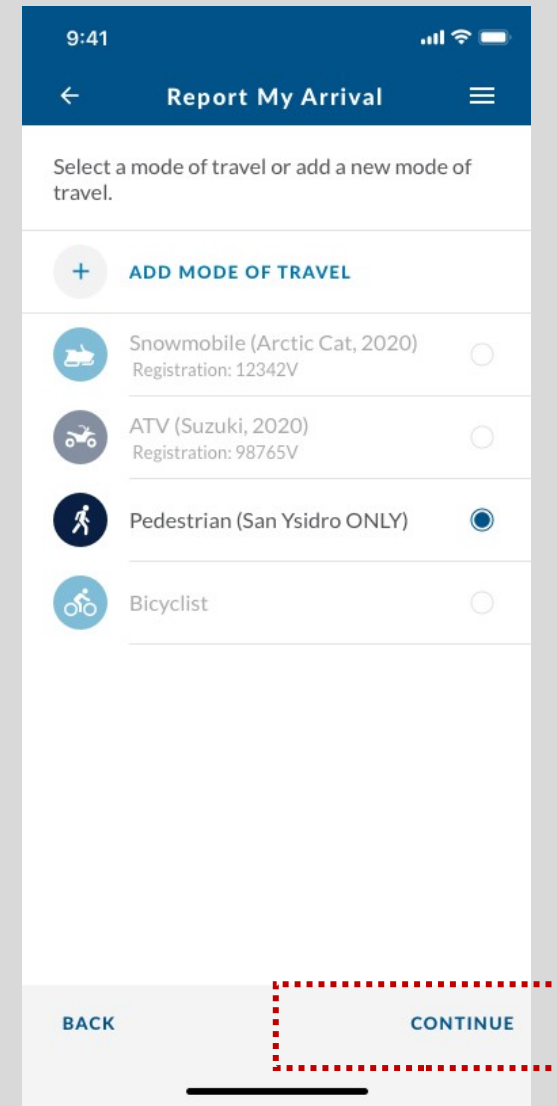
9:41

Report My Arrival

Select a mode of travel or add a new mode of travel.

+ ADD MODE OF TRAVEL

Snowmobile (Arctic Cat, 2020)
Registration: 12342V

ATV (Suzuki, 2020)
Registration: 98765V

Pedestrian (San Ysidro ONLY)

Bicyclist

BACK

CONTINUE